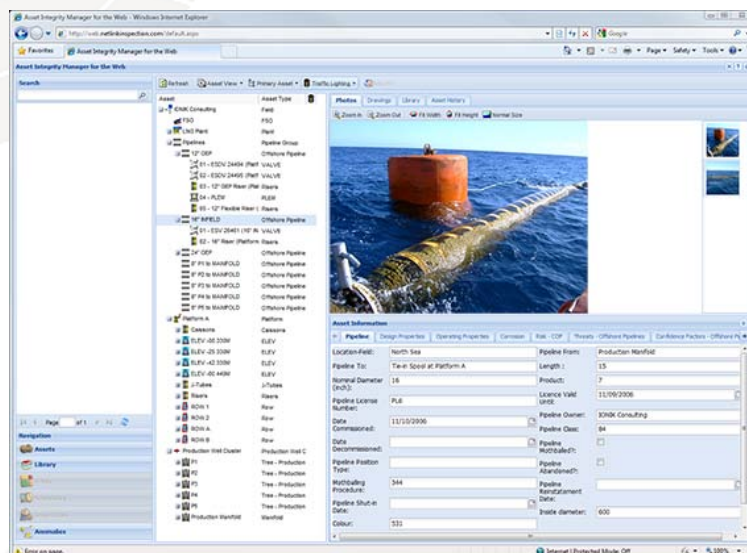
Asset Integrity Manager for the Web - Windows Internet Explorer

http://web.netlinkinspection.com/default.aspx

Google

Favorites

Asset Integrity Manager for the Web

Page • Safety • Tools •

Asset Integrity Manager for the Web

Search

Refresh | Asset View • | Primary Asset • | Traffic Lighting •

| Asset | Asset Type |
|---|---|
| IONIK Consulting | Field |
| FSO | FSO |
| LNG Plant | Plant |
| Pipelines | Pipeline Group |
| 12" OEP | Offshore Pipeline |
| 01 - ESDV 24494 (Platf | VALVE |
| 02 - ESDV 24495 (Platf | VALVE |
| 03 - 12" OEP Riser (Plat | Risers |
| 04 - PLEM | PLEM |
| 05 - 12" Flexible Riser ( | Risers |
| 16" INFIELD | Offshore Pipeline |
| 01 - ESDV 28401 (16" IN | VALVE |
| 02 - 16" Riser (Platform | Risers |
| 24" OEP | Offshore Pipeline |
| 6" P1 to MANIFOLD | Offshore Pipeline |
| 6" P2 to MANIFOLD | Offshore Pipeline |
| 6" P3 to MANIFOLD | Offshore Pipeline |
| 6" P4 to MANIFOLD | Offshore Pipeline |
| 6" P5 to MANIFOLD | Offshore Pipeline |
| Platform A | Platform |
| Caissons | Caissons |
| ELEV -50 330M | ELEV |
| ELEV -25 330M | ELEV |
| ELEV +0 330M | ELEV |
| ELEV -80 440M | ELEV |
| J-Tubes | J-Tubes |
| Risers | Risers |
| ROW 1 | Row |
| ROW 2 | Row |
| ROW A | Row |
| ROW B | Row |
| Production Well Cluster | Production Well C |
| P1 | Tree - Production |
| P2 | Tree - Production |
| P3 | Tree - Production |
| P4 | Tree - Production |
| P5 | Tree - Production |
| Production Manifold | Manifold |

Page 1 of 1

Navigation

Assets

Library

Anomalies

Photos | Drawings | Library | Asset History

Zoom In | Zoom Out | Fit Width | Fit Height | Normal Size

Asset Information

Pipeline | Design Properties | Operating Properties | Corrosion | Risk - COF | Threats - Offshore Pipelines | Confidence Factors - Offshore Pi

| | | | |
|---|---|---|---|
| Location-Field: | North Sea | Pipeline From: | Production Manifold |
| Pipeline To: | Tie-in Spool at Platform A | Length : | 15 |
| Nominal Diameter (inch): | 16 | Product: | 7 |
| Pipeline License Number: | PL6 | Licence Valid Until: | 11/09/2006 |
| Date Commissioned: | 11/10/2006 | Pipeline Owner: | IONIK Consulting |
| Date Decommissioned: | | Pipeline Class: | B4 |
| Pipeline Position Type: | | Pipeline Mothballed?: | |
| Mothballing Procedure: | 344 | Pipeline Abandoned?: | |
| Pipeline Shut-in Date: | | Pipeline Reinstatement Date: | |
| Colour: | 531 | Inside diameter: | 600 |

Error on page.

Internet | Protected Mode: Off

100%